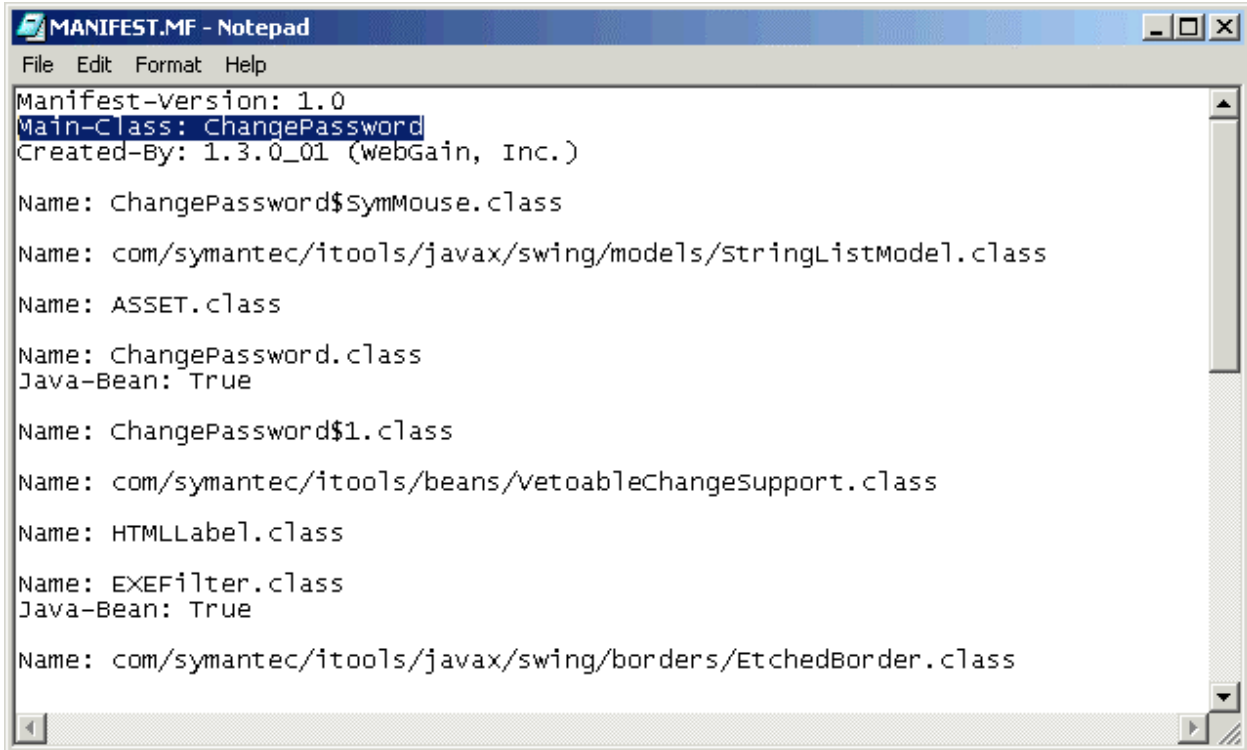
MANIFEST.MF - Notepad

File Edit Format Help

Manifest-Version: 1.0
Main-Class: ChangePassword
Created-By: 1.3.0_01 (WebGain, Inc.)

Name: ChangePassword$SymMouse.class

Name: com/symantec/itools/javax/swing/models/StringListModel.class

Name: ASSET.class

Name: ChangePassword.class
Java-Bean: True

Name: ChangePassword$1.class

Name: com/symantec/itools/beans/VetoableChangeSupport.class

Name: HTMLLabel.class

Name: EXEFilter.class
Java-Bean: True

Name: com/symantec/itools/javax/swing/borders/EtchedBorder.class